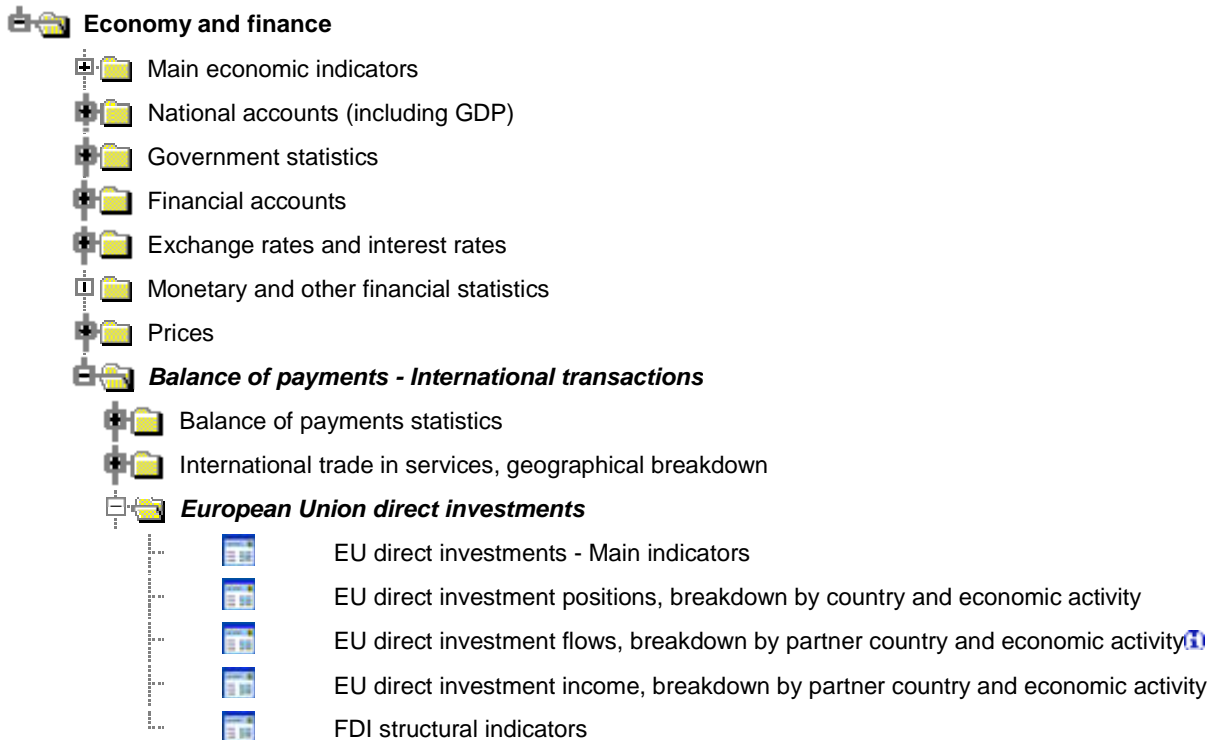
Economy and finance

Main economic indicators

National accounts (including GDP)

Government statistics

Financial accounts

Exchange rates and interest rates

Monetary and other financial statistics

Prices

Balance of payments - International transactions

Balance of payments statistics

International trade in services, geographical breakdown

European Union direct investments

EU direct investments - Main indicators

EU direct investment positions, breakdown by country and economic activity

EU direct investment flows, breakdown by partner country and economic activity

EU direct investment income, breakdown by partner country and economic activity

FDI structural indicators